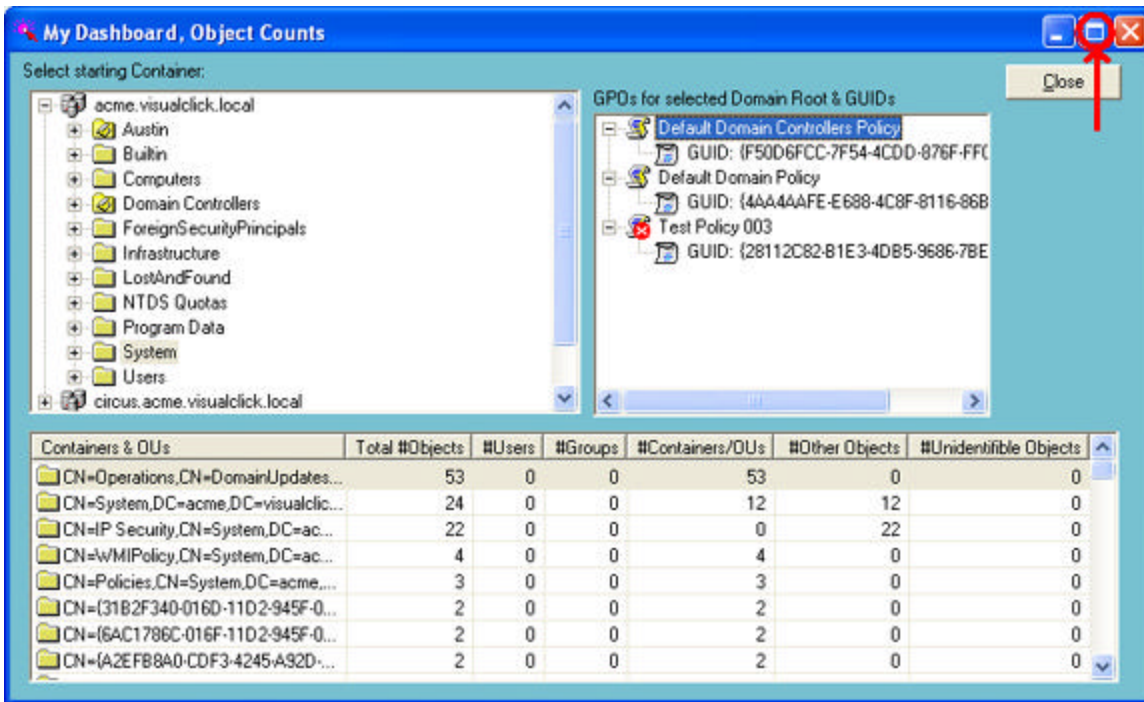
My Dashboard, Object Counts

Select starting Container:

Close

acme.visualclick.local
Austin
Builtin
Computers
Domain Controllers
ForeignSecurityPrincipals
Infrastructure
LostAndFound
NTDS Quotas
Program Data
System
Users
circus.acme.visualclick.local

GPOs for selected Domain Root & GUIDs

Default Domain Controllers Policy
GUID: {F50D6FCC-7F54-4CDD-876F-FF(
Default Domain Policy
GUID: {4AA4AAFE-E688-4C8F-8116-86B
Test Policy 003
GUID: {28112C82-B1E3-4DB5-9686-7BE

| Containers & OUs | Total #Objects | #Users | #Groups | #Containers/OUs | #Other Objects | #Unidentifible Objects |
|---|---|---|---|---|---|---|
| CN=Operations,CN=DomainUpdates... | 53 | 0 | 0 | 53 | 0 | 0 |
| CN=System,DC=acme,DC=visualclic... | 24 | 0 | 0 | 12 | 12 | 0 |
| CN=IP Security,CN=System,DC=ac... | 22 | 0 | 0 | 0 | 22 | 0 |
| CN=WMIPolicy,CN=System,DC=ac... | 4 | 0 | 0 | 4 | 0 | 0 |
| CN=Policies,CN=System,DC=acme,... | 3 | 0 | 0 | 3 | 0 | 0 |
| CN={31B2F340-016D-11D2-945F-0... | 2 | 0 | 0 | 2 | 0 | 0 |
| CN={6AC1786C-016F-11D2-945F-0... | 2 | 0 | 0 | 2 | 0 | 0 |
| CN={A2EFB8A0-CDF3-4245-A92D-... | 2 | 0 | 0 | 2 | 0 | 0 |